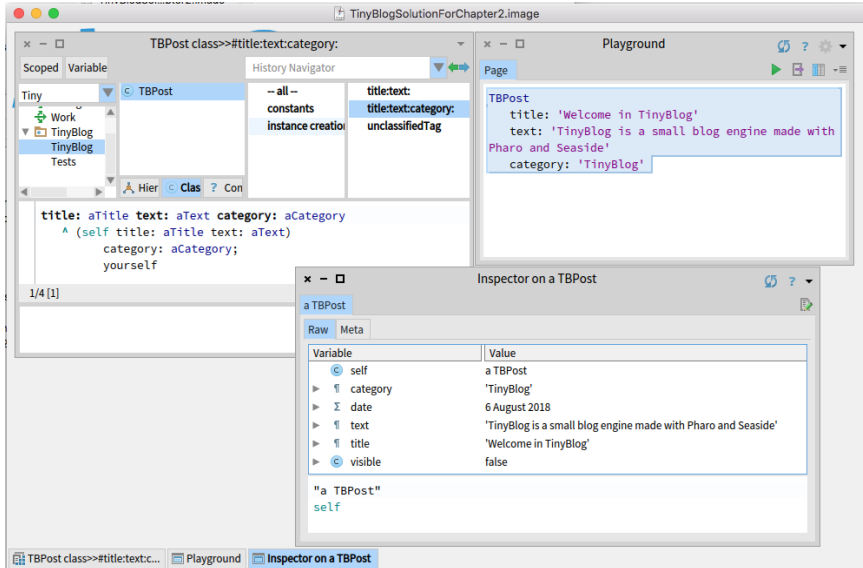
TinyBlogSolutionForChapter2.image

TBPost class>>#title:text:category:

Scoped Variable

History Navigator

Tiny

Work
TinyBlog
TinyBlog
Tests

TBPost

-- all --
constants
instance creation

title:text:
title:text:category:
unclassifiedTag

Hier Clas ? Con

title: aTitle text: aText category: aCategory
^ (self title: aTitle text: aText)
category: aCategory;
yourself

1/4 [1]

Playground

Page

TBPost
title: 'Welcome in TinyBlog'
text: 'TinyBlog is a small blog engine made with Pharo and Seaside'
category: 'TinyBlog'

Inspector on a TBPost

a TBPost

Raw Meta

| Variable | Value |
|---|---|
| self | a TBPost |
| category | 'TinyBlog' |
| date | 6 August 2018 |
| text | 'TinyBlog is a small blog engine made with Pharo and Seaside' |
| title | 'Welcome in TinyBlog' |
| visible | false |

"a TBPost"
self

TBPost class>>#title:text:c... Playground Inspector on a TBPost